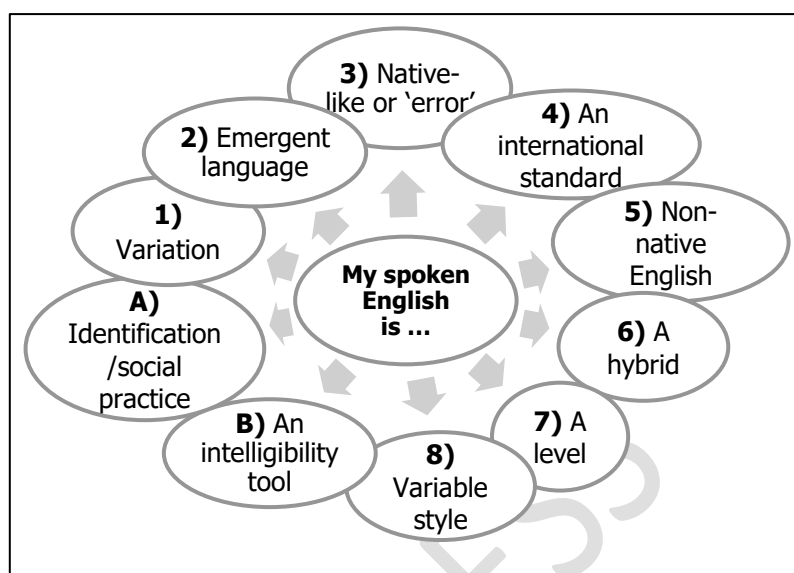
**My spoken English is …**

**3)** Native-like or ‘error’

**4)** An international standard

**5)** Non-native English

**6)** A hybrid

**7)** A level

**8)** Variable style

**B)** An intelligibility tool

**A)** Identification /social practice

**1)** Variation

**2)** Emergent language